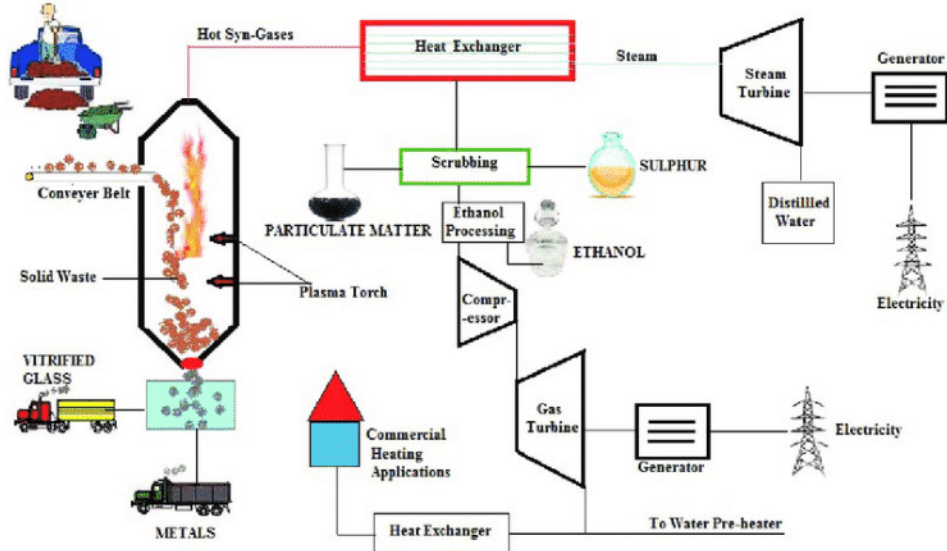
Hot Syn-Gases

Heat Exchanger

Steam

Steam Turbine

Generator

Scrubbing

SULPHUR

Distilllled Water

Conveyer Belt

PARTICULATE MATTER

Ethanol Processing

ETHANOL

Solid Waste

Plasma Torch

Compr-essor

Electricity

VITRIFIED GLASS

Commercial Heating Applications

Gas Turbine

Generator

Electricity

METALS

Heat Exchanger

To Water Pre-heater